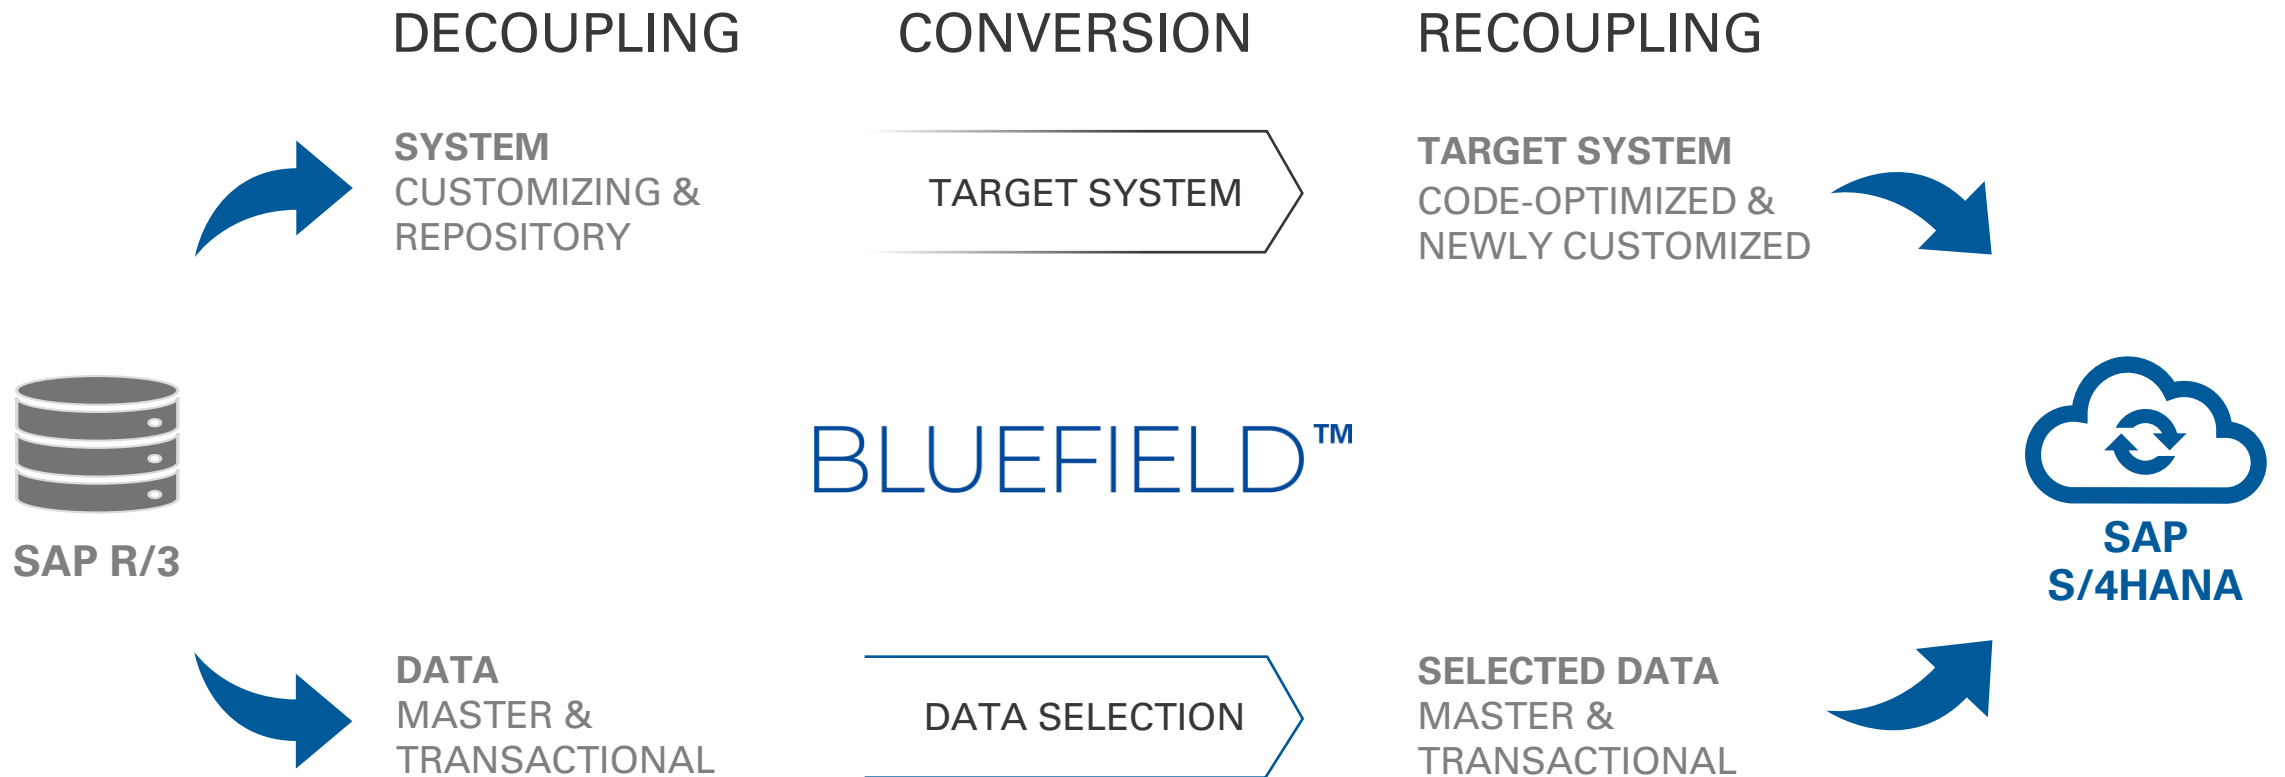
DECOUPLING

CONVERSION

RECOUPLING

SYSTEM
CUSTOMIZING &
REPOSITORY

TARGET SYSTEM

TARGET SYSTEM
CODE-OPTIMIZED &
NEWLY CUSTOMIZED

SAP R/3

BLUEFIELD™

SAP
S/4HANA

DATA
MASTER &
TRANSACTIONAL

DATA SELECTION

SELECTED DATA
MASTER &
TRANSACTIONAL